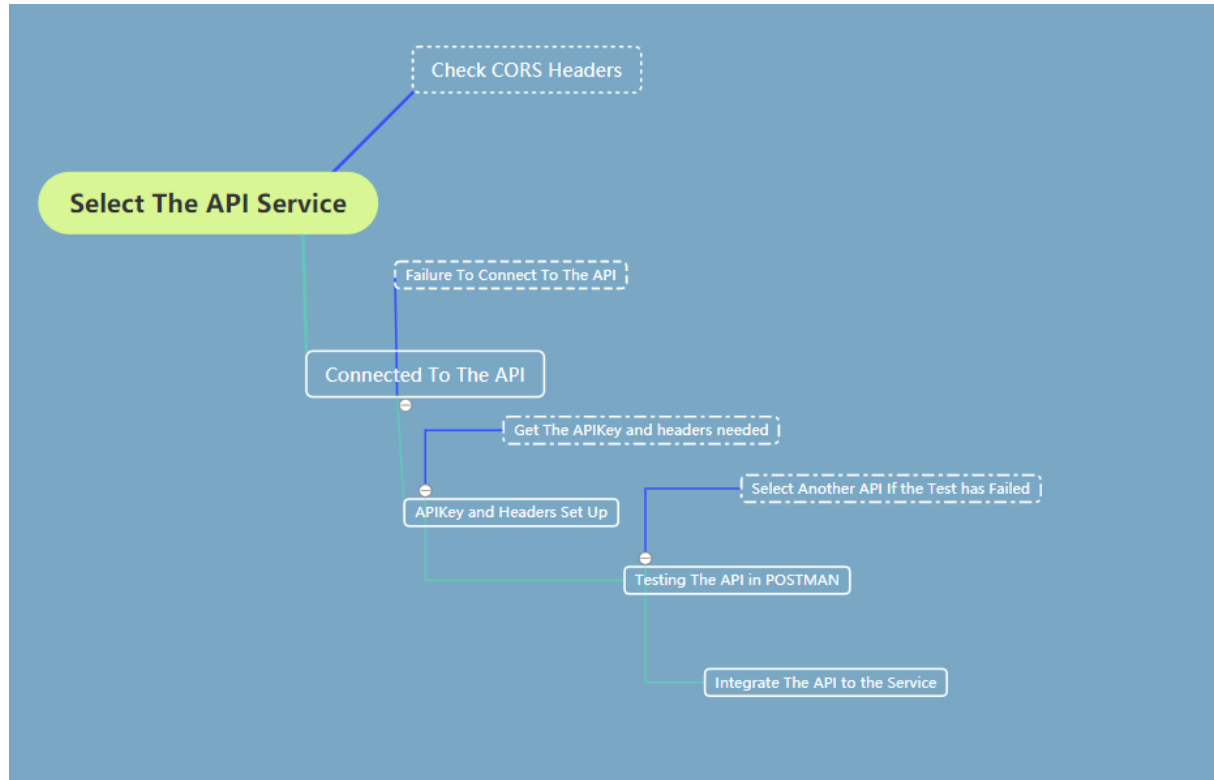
Check CORS Headers

Select The API Service

Failure To Connect To The API

Connected To The API

Get The APIKey and headers needed

Select Another API If the Test has Failed

APIKey and Headers Set Up

Testing The API in POSTMAN

Integrate The API to the Service